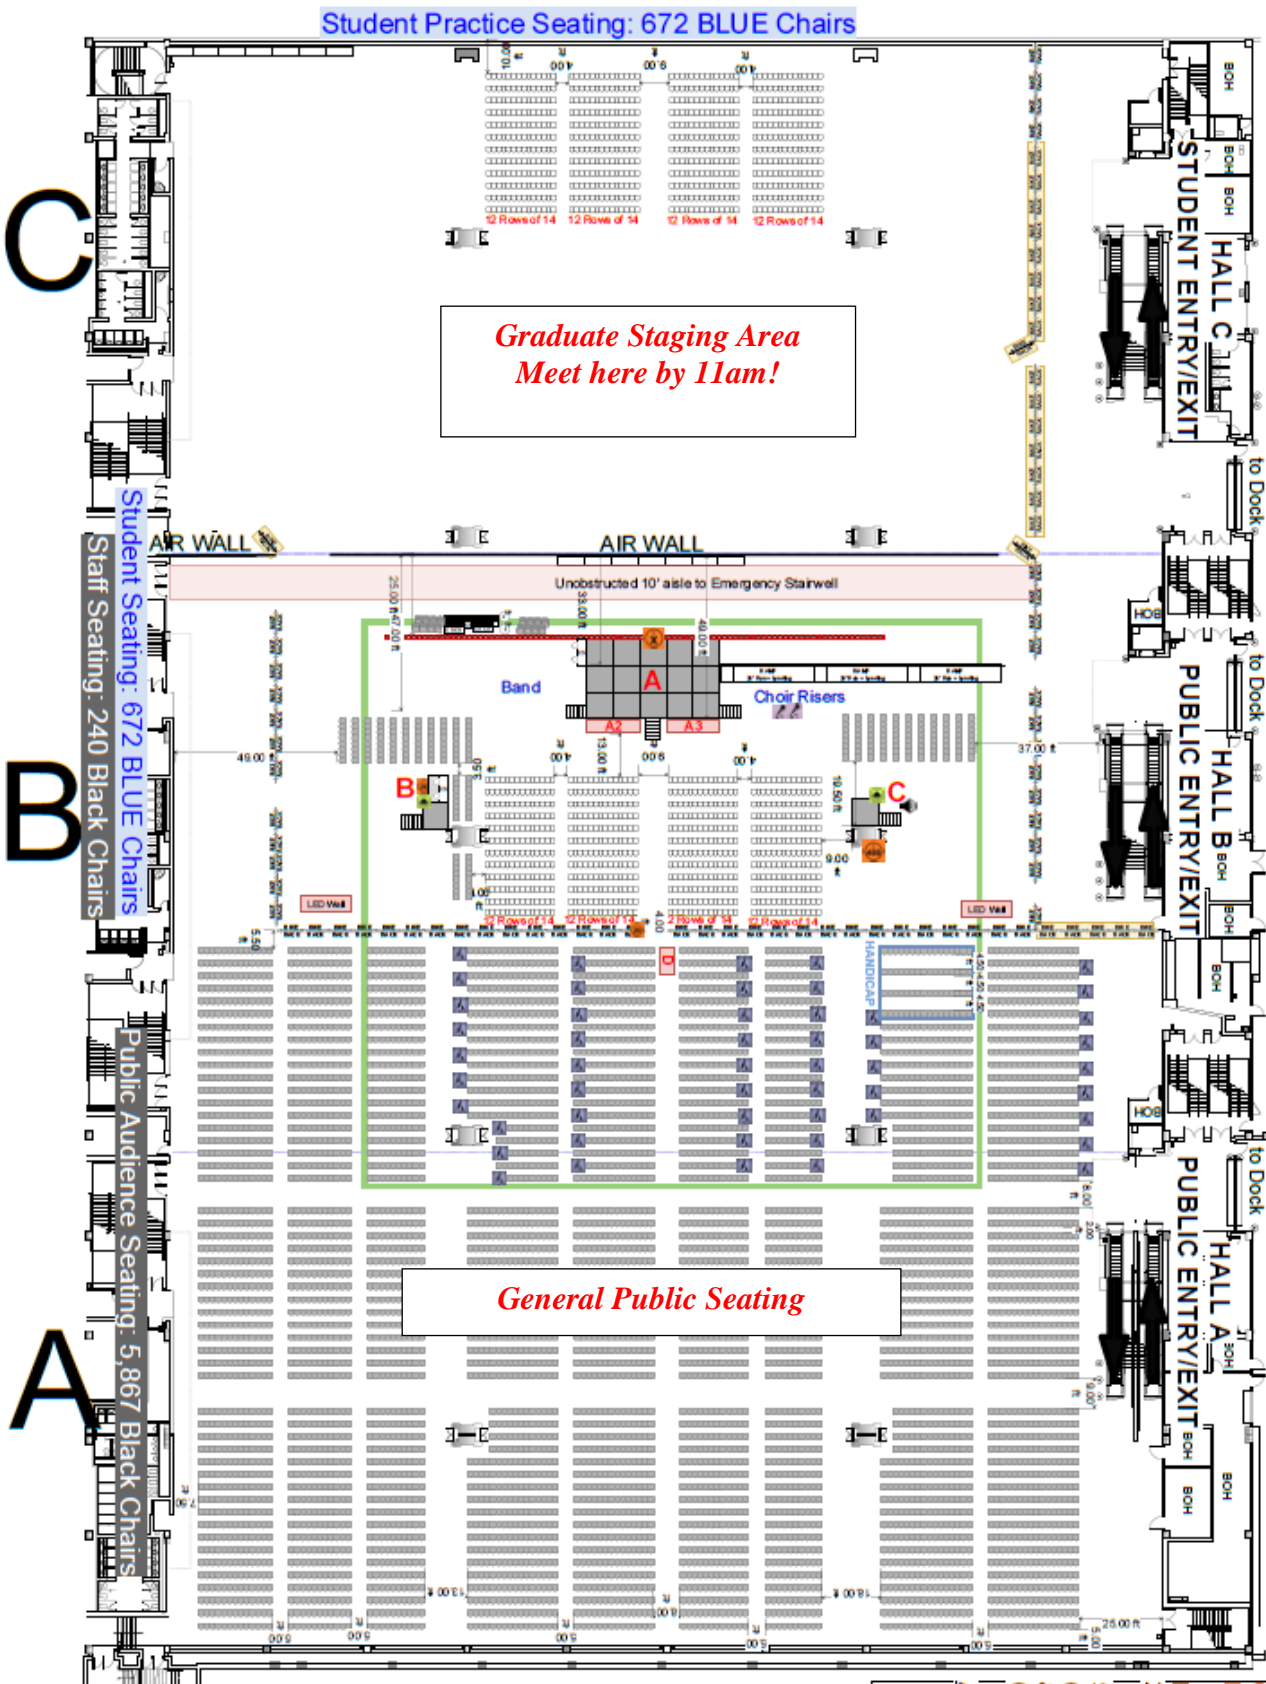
Student Practice Seating: 672 BLUE Chairs

C

12 Rows of 14
12 Rows of 14
12 Rows of 14
12 Rows of 14

Graduate Staging Area
Meet here by 11am!

STUDENT ENTRY/EXIT
HALL C
BOH
BOH
BOH
to Dock

AIR WALL
AIR WALL

Unobstructed 10' aisle to Emergency Stairwell

Student Seating: 672 BLUE Chairs
Staff Seating: 240 Black Chairs

B

Band
A
A2
A3
Choir Risers
B
C
49.00
37.00 ft
LED Wall
LED Wall
12 Rows of 14
12 Rows of 14
12 Rows of 14
12 Rows of 14
D
HANDICAP

PUBLIC ENTRY/EXIT
HALL B
to Dock
BOH
HOB

Public Audience Seating: 5,867 Black Chairs

A

General Public Seating

PUBLIC ENTRY/EXIT
HALL A
to Dock
BOH
HOB
25.00 ft